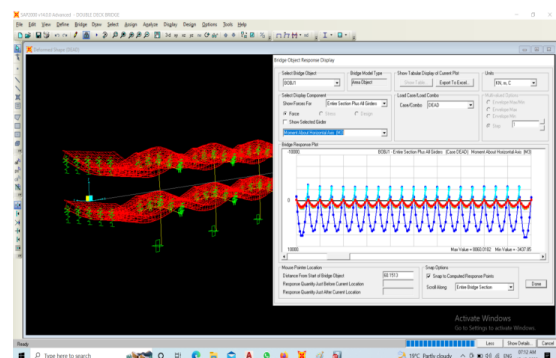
SAP2000 v14.0.0 Advanced - DOUBLE DECK BRIDGE
File Edit View Define Bridge Draw Select Assign Analyze Display Design Options Tools Help
Deformed Shape (DEAD)

Bridge Object Response Display
Select Bridge Object
BOBJ1
Bridge Model Type
Area Object
Show Tabular Display of Current Plot
Show Table
Export To Excel...
Units
KN, m, C
Select Display Component
Show Forces For
Entire Section Plus All Girders
Force
Stress
Design
Show Selected Girder
Moment About Horizontal Axis (M3)
Load Case/Load Combo
Case/Combo
DEAD
Multi-Valued Options
Envelope Max-Min
Envelope Max
Envelope Min
Step
Bridge Response Plot
-10000.
BOBJ1 - Entire Section Plus All Girders (Case DEAD) Moment About Horizontal Axis (M3)
0.
10000.
Max Value = 8683.0182
Min Value = -3437.95
Mouse Pointer Location
Distance From Start of Bridge Object
68.1913
Response Quantity Just Before Current Location
Response Quantity Just After Current Location
Snap Options
Snap to Computed Response Points
Scroll Along
Entire Bridge Section
Done

Activate Windows
Go to Settings to activate Windows.
Ready
Less
Show Details
Cancel
Type here to search
15°C Partly cloudy
07:12 AM
ENG